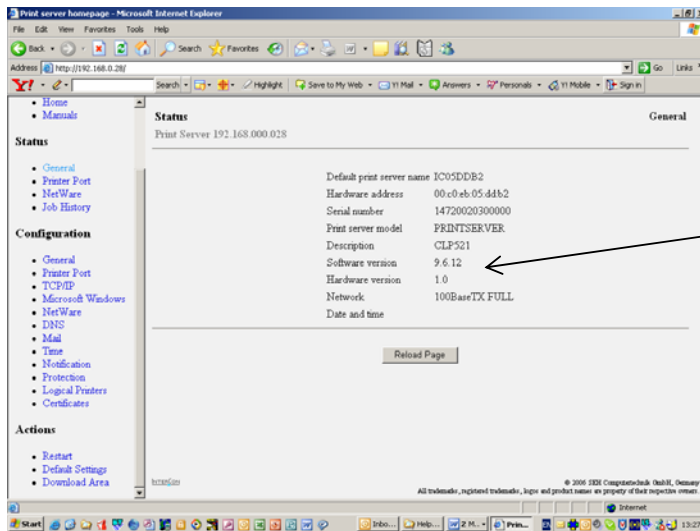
Print server homepage - Microsoft Internet Explorer

File Edit View Favorites Tools Help

Back Search Favorites

Address http://192.168.0.28/ Go Links

Y! Search Highlight Save to My Web Y! Mail Answers Personals Y! Mobile Sign in

- Home
- Manuals

Status

- General
- Printer Port
- NetWare
- Job History

Configuration

- General
- Printer Port
- TCP/IP
- Microsoft Windows
- NetWare
- DNS
- Mail
- Time
- Notification
- Protection
- Logical Printers
- Certificates

Actions

- Restart
- Default Settings
- Download Area

Status

Print Server 192.168.000.028

General

| | |
|---|---|
| Default print server name | IC05DDB2 |
| Hardware address | 00:c0:eb:05:dd:b2 |
| Serial number | 14720020300000 |
| Print server model | PRINTSERVER |
| Description | CLP521 |
| Software version | 9.6.12 |
| Hardware version | 1.0 |
| Network | 100BaseTX FULL |
| Date and time | |

Reload Page

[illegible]

© 2006 SEH Computertechnik GmbH, Germany
All trademarks, registered trademarks, logos and product names are property of their respective owners.

Internet

Start Inbo... Help... Z M... Prin... 13:2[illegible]